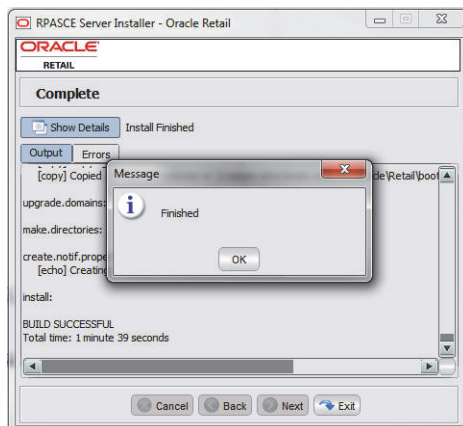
RPASCE Server Installer - Oracle Retail

ORACLE
RETAIL

Complete

Show Details Install Finished

Output Errors

[copy] Copied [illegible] cle\Retail\boot

upgrade.domains:

make.directories:

create.notif.prope
[echo] Creating

install:

BUILD SUCCESSFUL
Total time: 1 minute 39 seconds

Message

Finished

OK

Cancel Back Next Exit